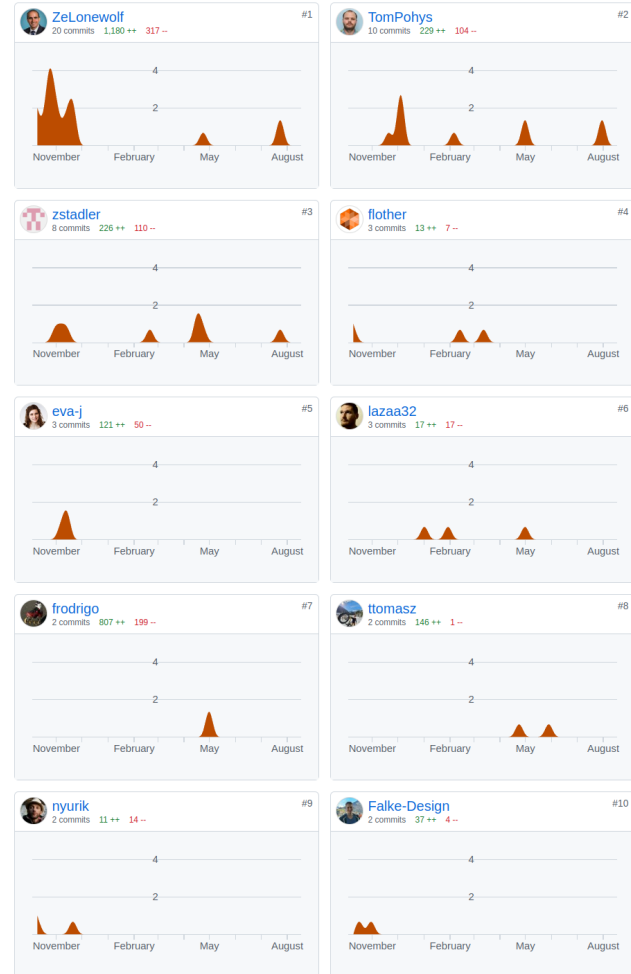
ZeLonewolf #1
20 commits 1,180 ++ 317 --
4
2
November February May August

TomPohys #2
10 commits 229 ++ 104 --
4
2
November February May August

zstadler #3
8 commits 226 ++ 110 --
4
2
November February May August

flother #4
3 commits 13 ++ 7 --
4
2
November February May August

eva-j #5
3 commits 121 ++ 50 --
4
2
November February May August

lazaa32 #6
3 commits 17 ++ 17 --
4
2
November February May August

frodrigo #7
2 commits 807 ++ 199 --
4
2
November February May August

ttomasz #8
2 commits 146 ++ 1 --
4
2
November February May August

nyurik #9
2 commits 11 ++ 14 --
4
2
November February May August

Falke-Design #10
2 commits 37 ++ 4 --
4
2
November February May August